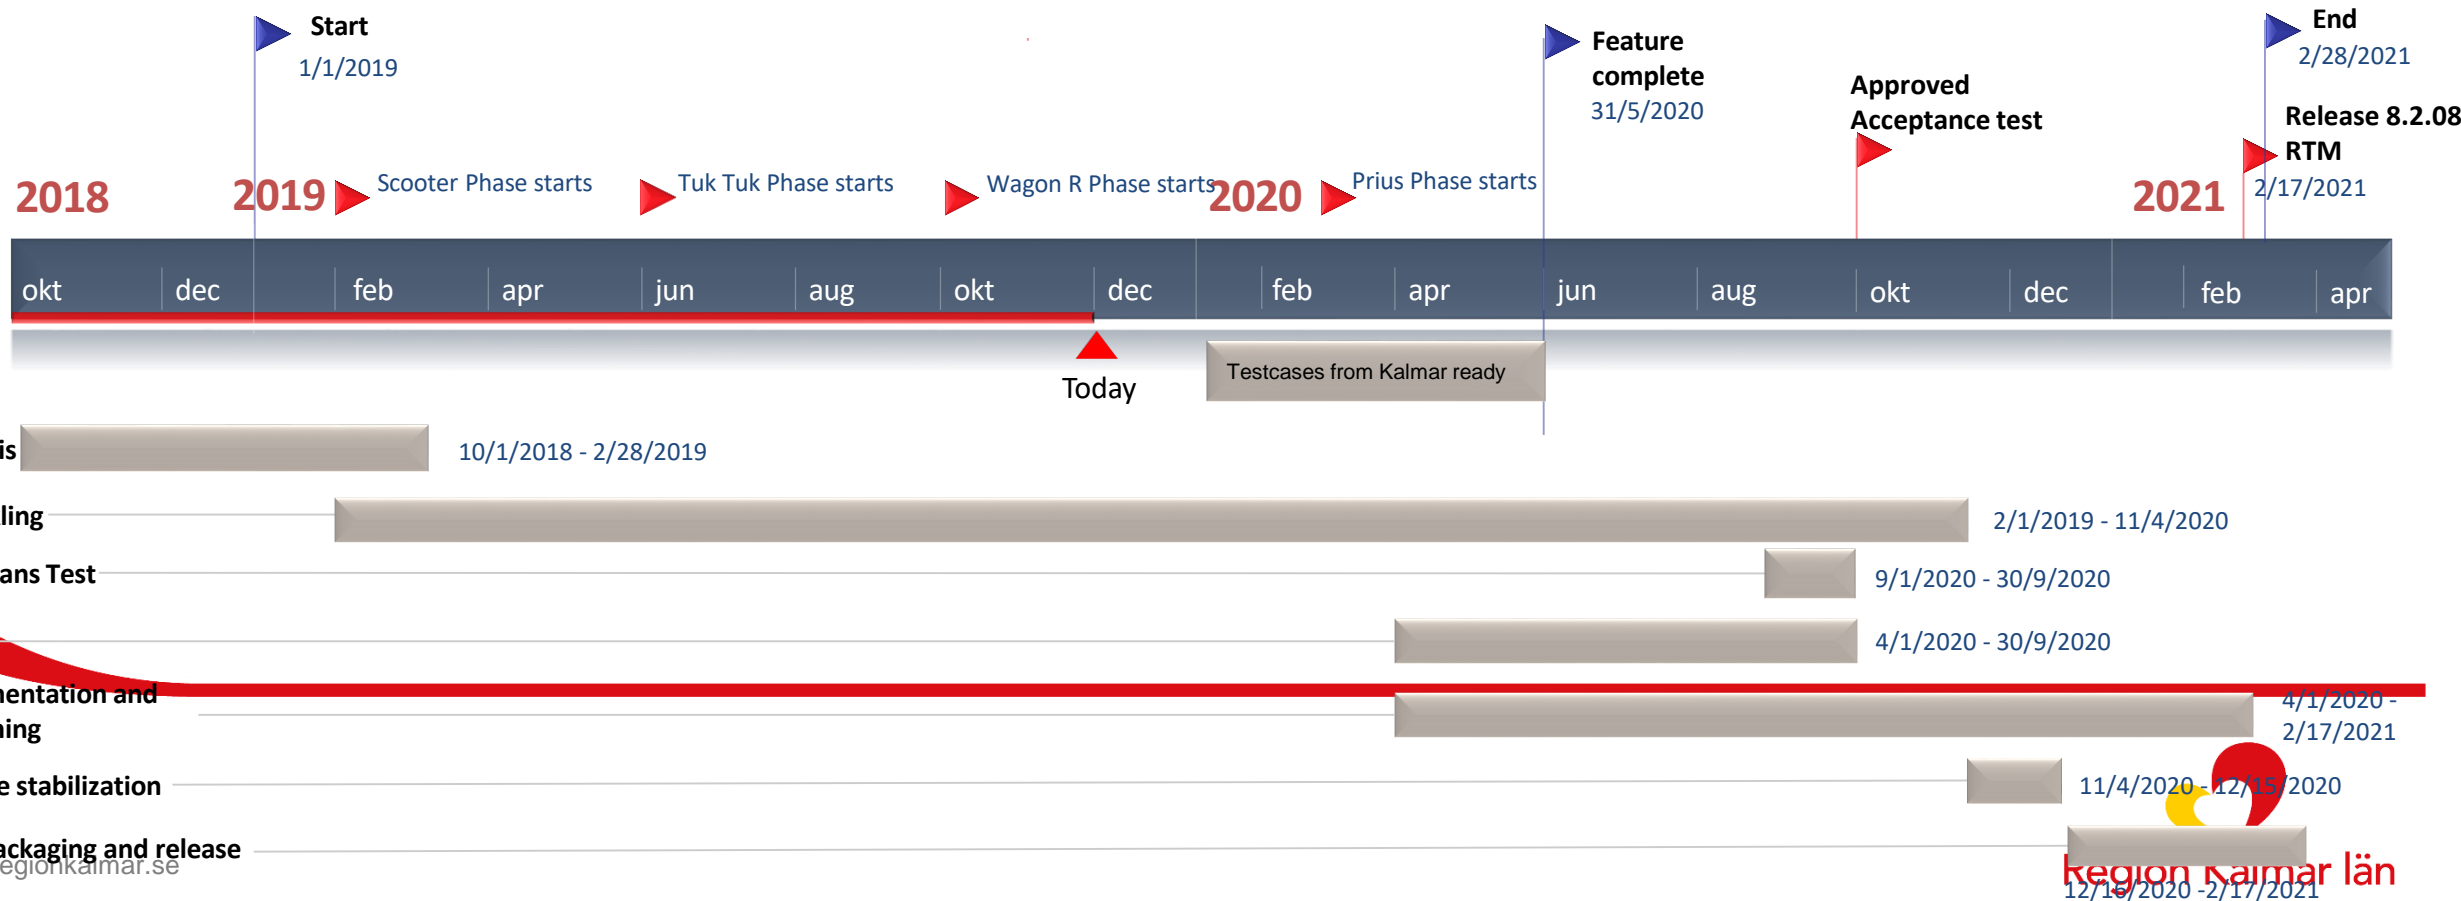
Start
1/1/2019

Feature complete
31/5/2020

End
2/28/2021

Approved Acceptance test

Release 8.2.08 RTM
2/17/2021

2018

2019 Scooter Phase starts

Tuk Tuk Phase starts

Wagon R Phase starts

2020 Prius Phase starts

2021

okt dec feb apr jun aug okt dec feb apr jun aug okt dec feb apr

Today

Testcases from Kalmar ready

is 10/1/2018 - 2/28/2019

ling 2/1/2019 - 11/4/2020

ans Test 9/1/2020 - 30/9/2020

4/1/2020 - 30/9/2020

nentation and ing 4/1/2020 - 2/17/2021

e stabilization 11/4/2020 - 12/15/2020

ackaging and release 12/16/2020 -2/17/2021

egionkalmar.se

Region Kalmar län